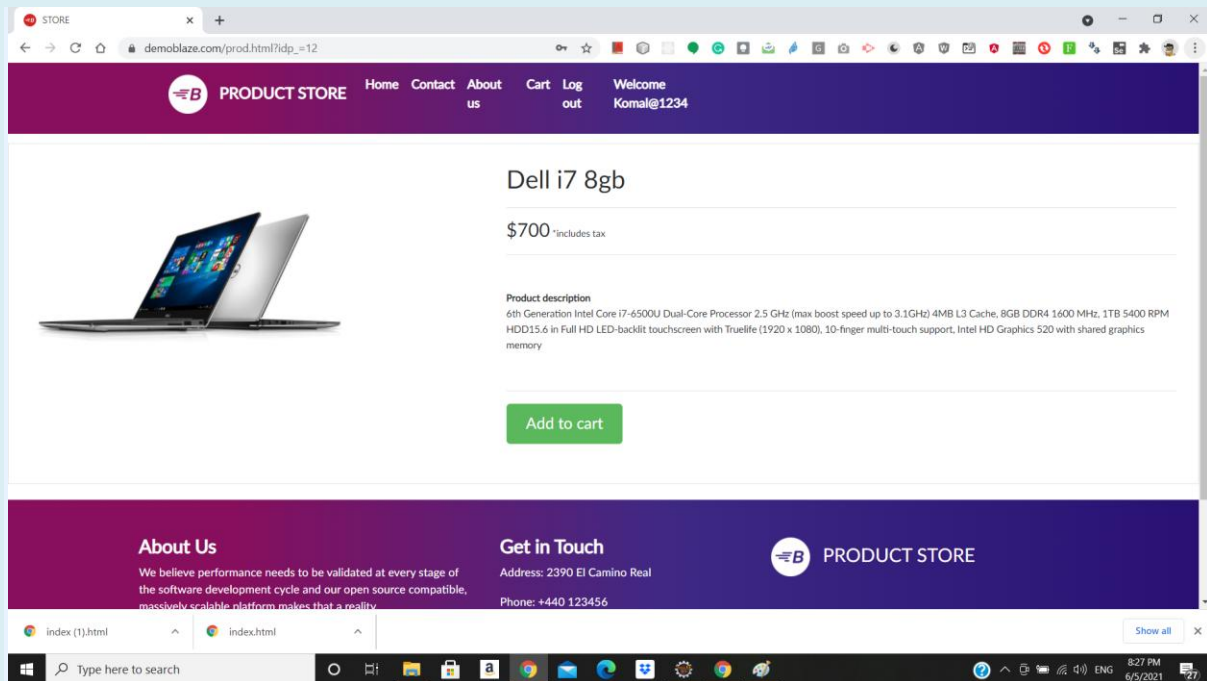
STORE

demoblaze.com/prod.html?idp_=12

PRODUCT STORE

Home Contact About us Cart Log out Welcome Komal@1234

Dell i7 8gb

$700 *includes tax

Product description

6th Generation Intel Core i7-6500U Dual-Core Processor 2.5 GHz (max boost speed up to 3.1GHz) 4MB L3 Cache, 8GB DDR4 1600 MHz, 1TB 5400 RPM HDD15.6 in Full HD LED-backlit touchscreen with Truelife (1920 x 1080), 10-finger multi-touch support, Intel HD Graphics 520 with shared graphics memory

Add to cart

About Us

We believe performance needs to be validated at every stage of the software development cycle and our open source compatible, massively scalable platform makes that a reality.

Get in Touch

Address: 2390 El Camino Real

Phone: +440 123456

PRODUCT STORE

index (1).html

index.html

Show all

Type here to search

ENG

8:27 PM
6/5/2021

27